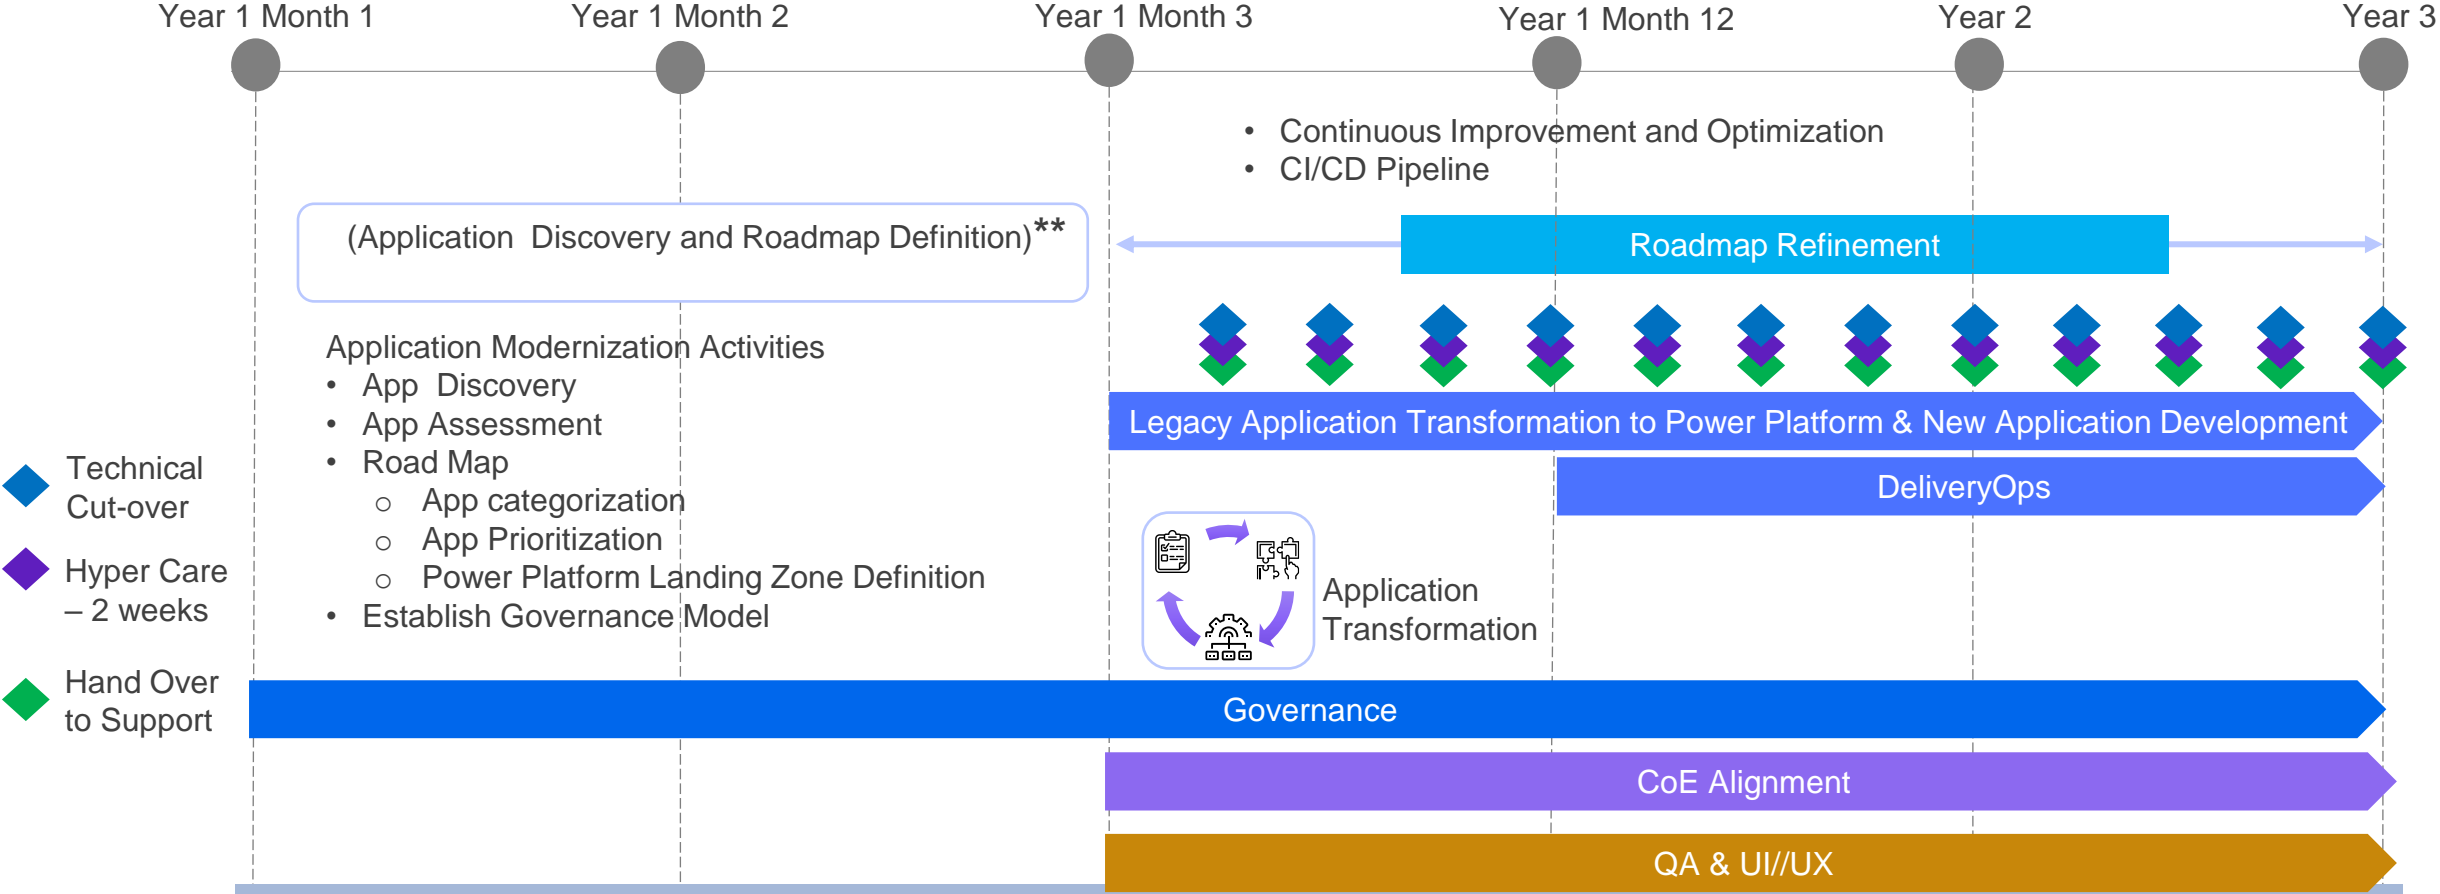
Year 1 Month 1 Year 1 Month 2 Year 1 Month 3 Year 1 Month 12 Year 2 Year 3

• Continuous Improvement and Optimization
• CI/CD Pipeline

(Application Discovery and Roadmap Definition)**

Roadmap Refinement

Application Modernization Activities
• App Discovery
• App Assessment
• Road Map
  ○ App categorization
  ○ App Prioritization
  ○ Power Platform Landing Zone Definition
• Establish Governance Model

Legacy Application Transformation to Power Platform & New Application Development

DeliveryOps

Application Transformation

Technical Cut-over

Hyper Care – 2 weeks

Hand Over to Support

Governance

CoE Alignment

QA & UI//UX